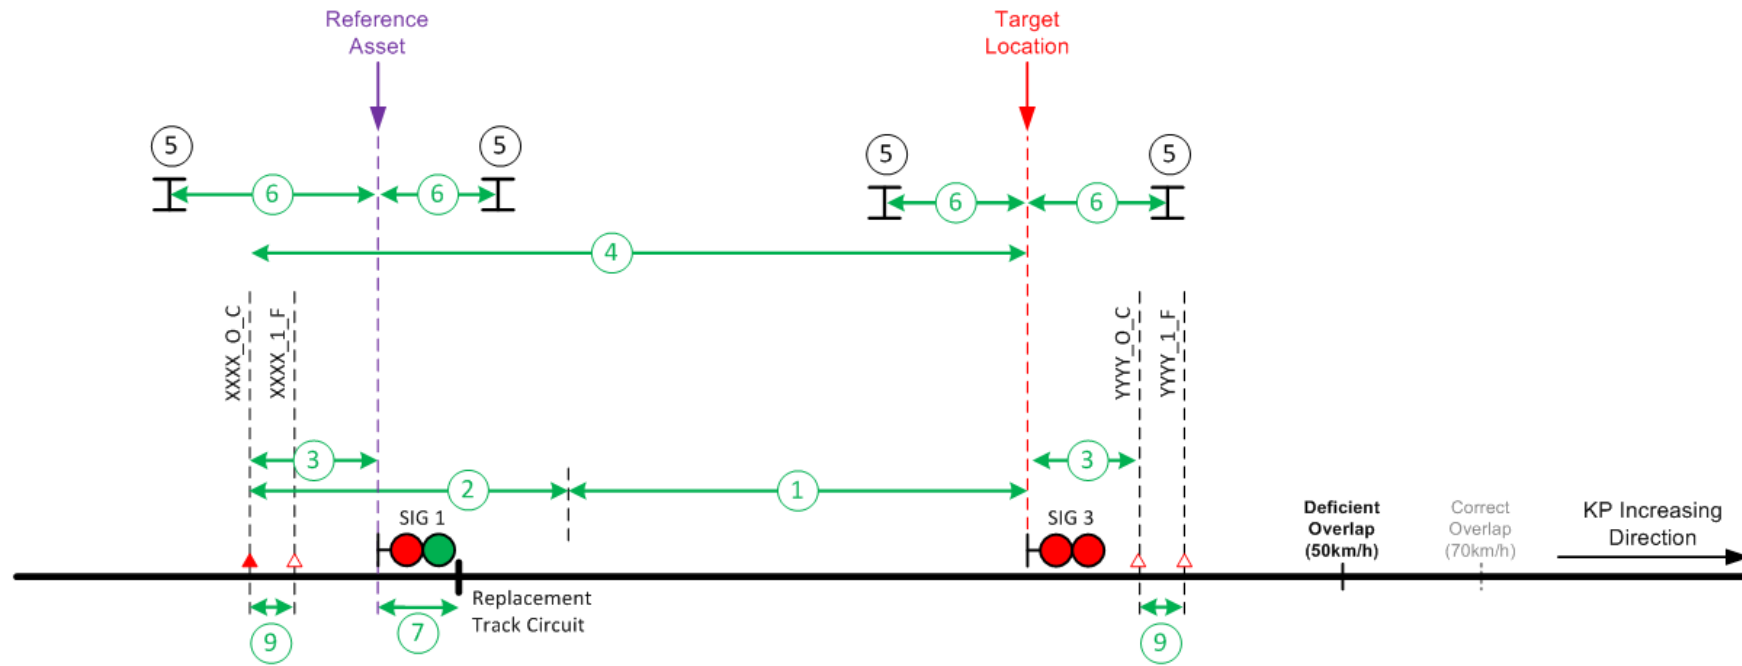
Reference Asset

Target Location

5
6
6
5
5
6
6
5
4

XXXX_O_C
XXXX_1_F
YYYY_O_C
YYYY_1_F

3
2
1
3

SIG 1
SIG 3

Deficient Overlap (50km/h)
Correct Overlap (70km/h)
KP Increasing Direction

Replacement Track Circuit

9
7
9